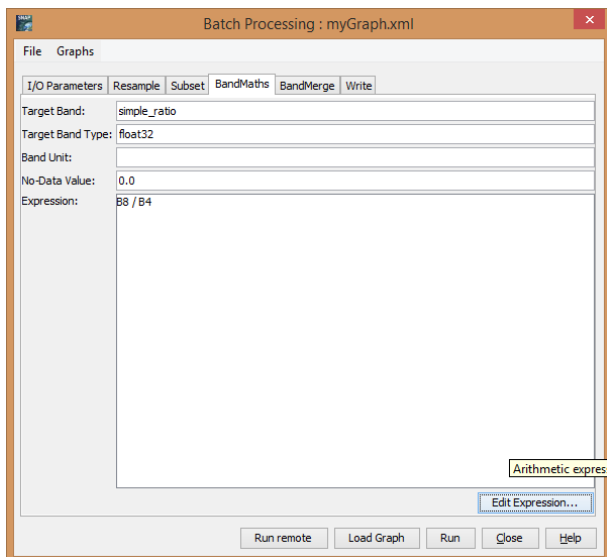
SNAP

Batch Processing : myGraph.xml

File Graphs

I/O Parameters Resample Subset BandMaths BandMerge Write

Target Band: simple_ratio
Target Band Type: float32
Band Unit:
No-Data Value: 0.0
Expression: B8 / B4

Arithmetic expres

Edit Expression...

Run remote Load Graph Run Close Help